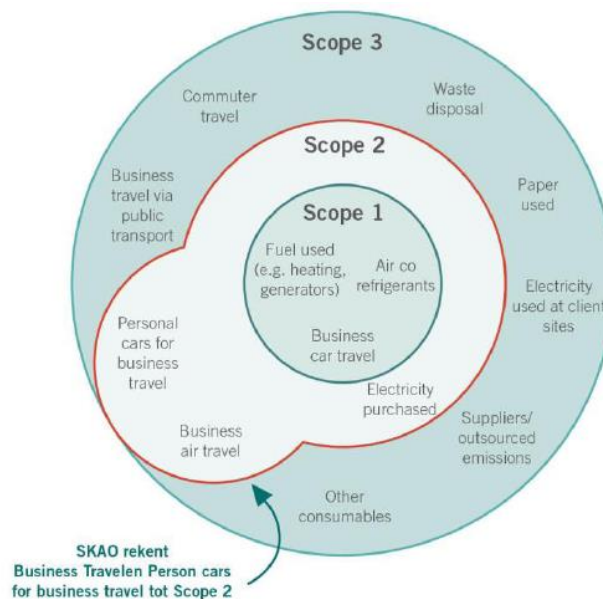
Scope 3

Commuter travel

Waste disposal

Scope 2

Business travel via public transport

Paper used

Scope 1

Fuel used (e.g. heating, generators)

Air co refrigerants

Electricity used at client sites

Personal cars for business travel

Business car travel

Electricity purchased

Business air travel

Suppliers/ outsourced emissions

Other consumables

SKAO rekent Business Travelen Person cars for business travel tot Scope 2